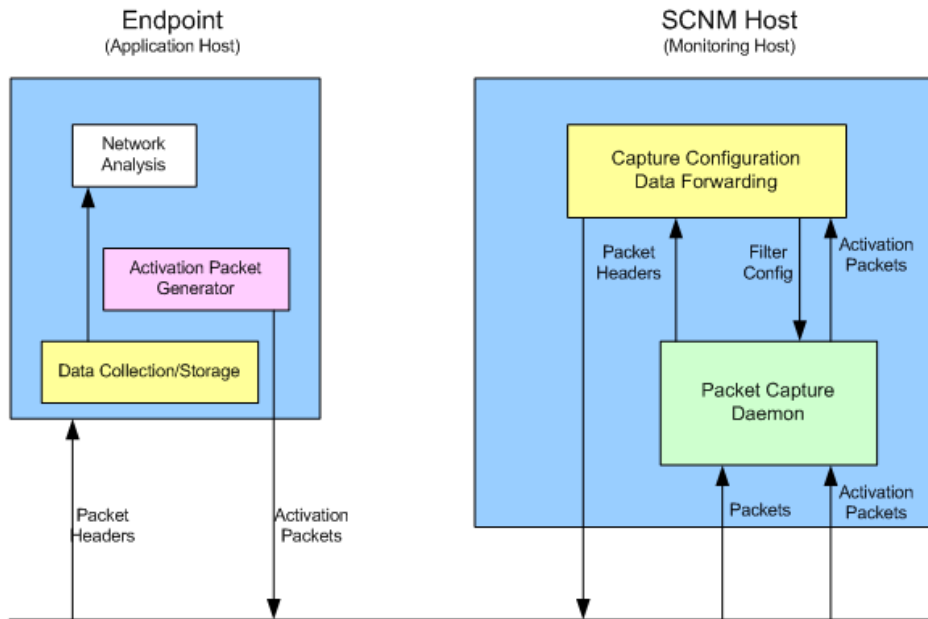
Endpoint
(Application Host)

Network Analysis

Activation Packet Generator

Data Collection/Storage

Packet Headers

Activation Packets

SCNM Host
(Monitoring Host)

Capture Configuration
Data Forwarding

Packet Headers

Filter Config

Activation Packets

Packet Capture Daemon

Packets

Activation Packets